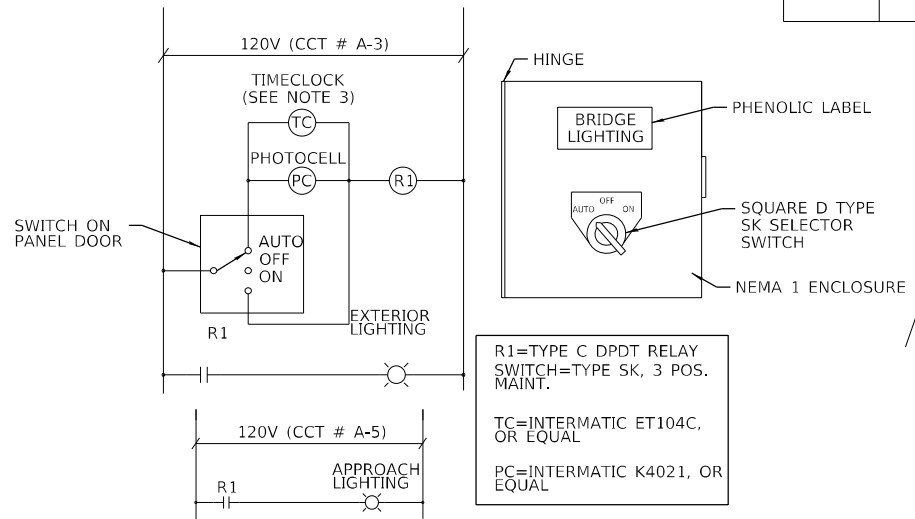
120V (CCT # A-3)

TIMECLOCK
(SEE NOTE 3)

TC

PHOTOCELL

PC

R1

SWITCH ON
PANEL DOOR

AUTO
OFF
ON

R1

EXTERIOR
LIGHTING

120V (CCT # A-5)

R1

APPROACH
LIGHTING

HINGE

BRIDGE
LIGHTING

PHENOLIC LABEL

AUTO OFF ON

SQUARE D TYPE
SK SELECTOR
SWITCH

NEMA 1 ENCLOSURE

R1=TYPE C DPDT RELAY
SWITCH=TYPE SK, 3 POS. MAINT.

TC=INTERMATIC ET104C, OR EQUAL

PC=INTERMATIC K4021, OR EQUAL